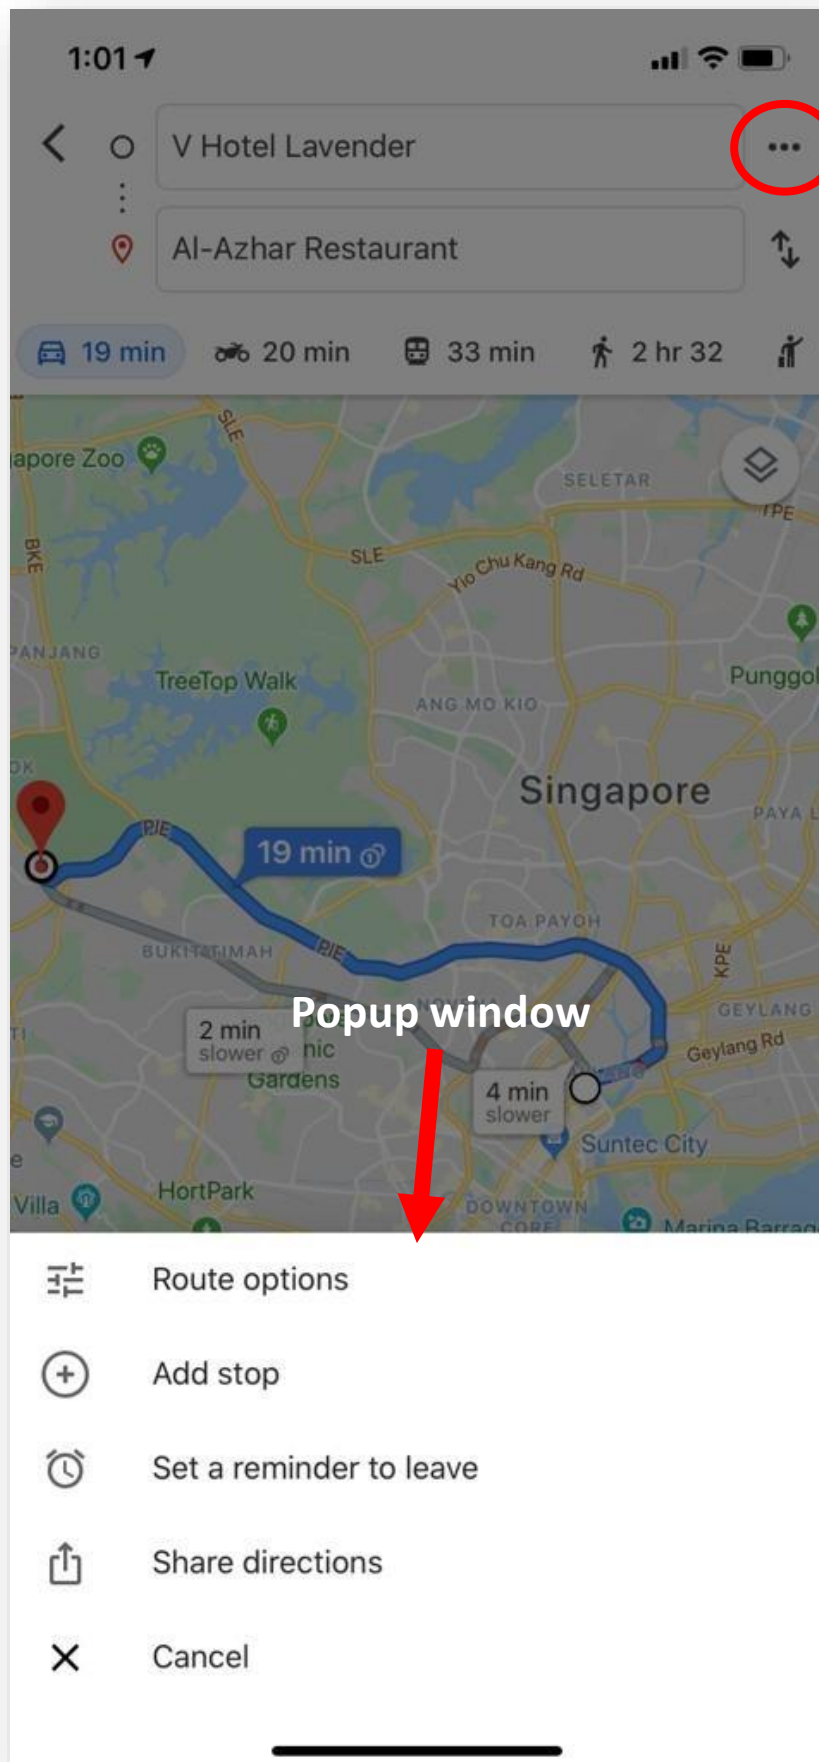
1:01

V Hotel Lavender

Al-Azhar Restaurant

19 min
20 min
33 min
2 hr 32

apore Zoo
SLE
SELETAR
TPE
BKE
SLE
Yio Chu Kang Rd
PANJANG
TreeTop Walk
ANG MO KIO
Punggol
Singapore
PAYA L
PIE
19 min
TOA PAYOH
BUKIT TIMAH
PIE
KPE
GEYLANG
Popup window
2 min slower
nic Gardens
Geylang Rd
4 min slower
Suntec City
Villa
HortPark
DOWNTOWN CORE
Marina Barrag

Route options

Add stop

Set a reminder to leave

Share directions

Cancel